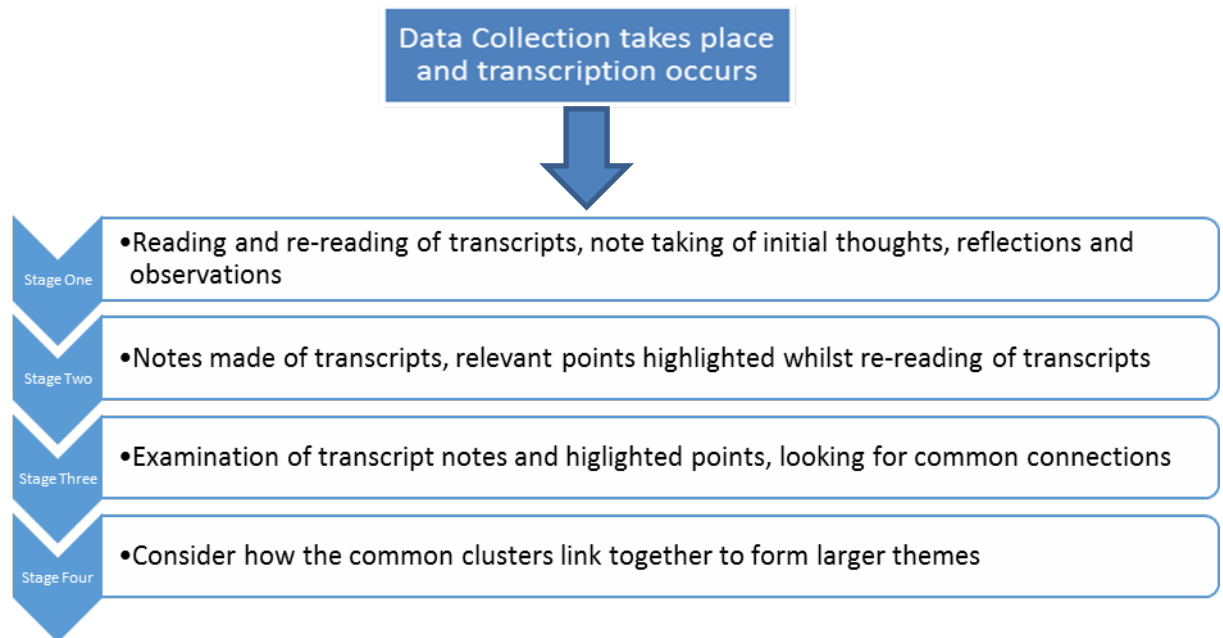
Data Collection takes place and transcription occurs

Stage One

•Reading and re-reading of transcripts, note taking of initial thoughts, reflections and observations

Stage Two

•Notes made of transcripts, relevant points highlighted whilst re-reading of transcripts

Stage Three

•Examination of transcript notes and higlighted points, looking for common connections

Stage Four

•Consider how the common clusters link together to form larger themes